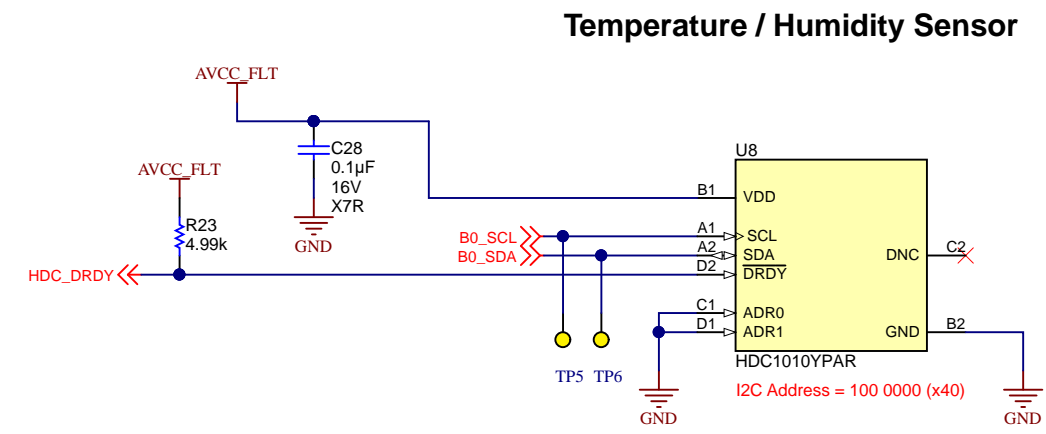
Temperature / Humidity Sensor

AVCC_FLT

C28
0.1µF
16V
X7R

GND

AVCC_FLT

R23
4.99k

HDC_DRDY

B0_SCL
B0_SDA

TP5 TP6

GND

U8

B1 VDD
A1 SCL
A2 SDA
D2 $\overline{DRDY}$
C1 ADR0
D1 ADR1

DNC C2
GND B2

HDC1010YPAR

I2C Address = 100 0000 (x40)

GND